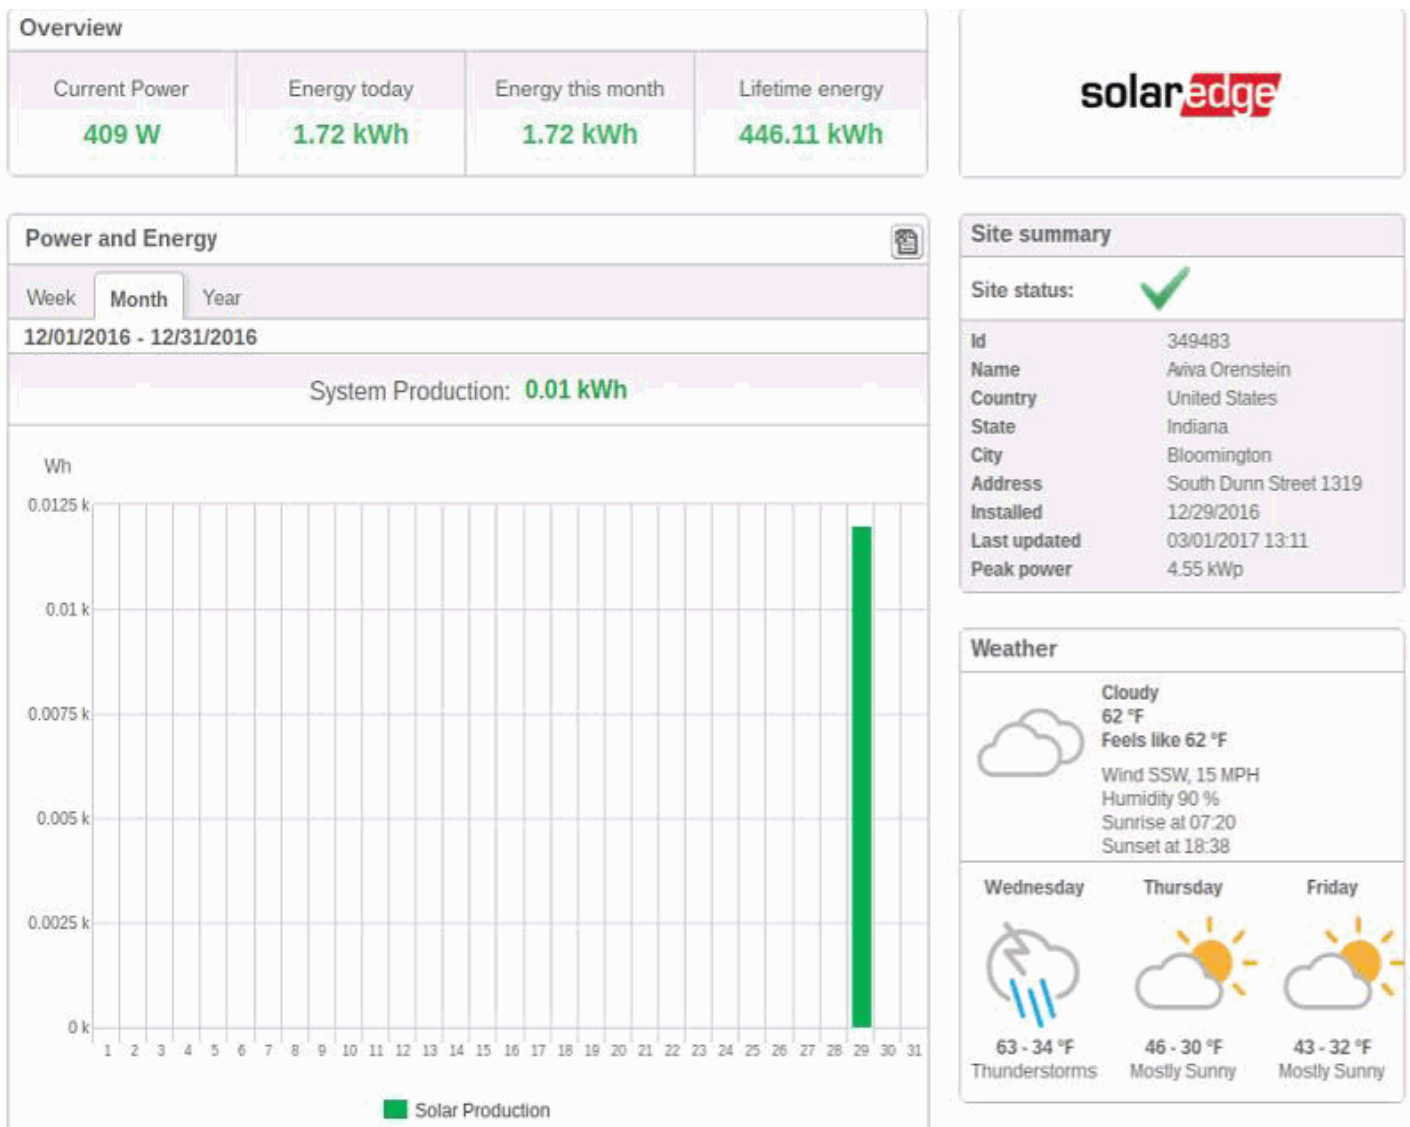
Overview

| Current Power | Energy today | Energy this month | Lifetime energy |
|---|---|---|---|
| 409 W | 1.72 kWh | 1.72 kWh | 446.11 kWh |

solaredge

Power and Energy

Week Month Year

12/01/2016 - 12/31/2016

System Production: 0.01 kWh

Wh
0.0125 k
0.01 k
0.0075 k
0.005 k
0.0025 k
0 k

1 2 3 4 5 6 7 8 9 10 11 12 13 14 15 16 17 18 19 20 21 22 23 24 25 26 27 28 29 30 31

Solar Production

Site summary

Site status:

| | |
|---|---|
| Id | 349483 |
| Name | Aviva Orenstein |
| Country | United States |
| State | Indiana |
| City | Bloomington |
| Address | South Dunn Street 1319 |
| Installed | 12/29/2016 |
| Last updated | 03/01/2017 13:11 |
| Peak power | 4.55 kWp |

Weather

Cloudy
62 °F
Feels like 62 °F
Wind SSW, 15 MPH
Humidity 90 %
Sunrise at 07:20
Sunset at 18:38

Wednesday
63 - 34 °F
Thunderstorms

Thursday
46 - 30 °F
Mostly Sunny

Friday
43 - 32 °F
Mostly Sunny